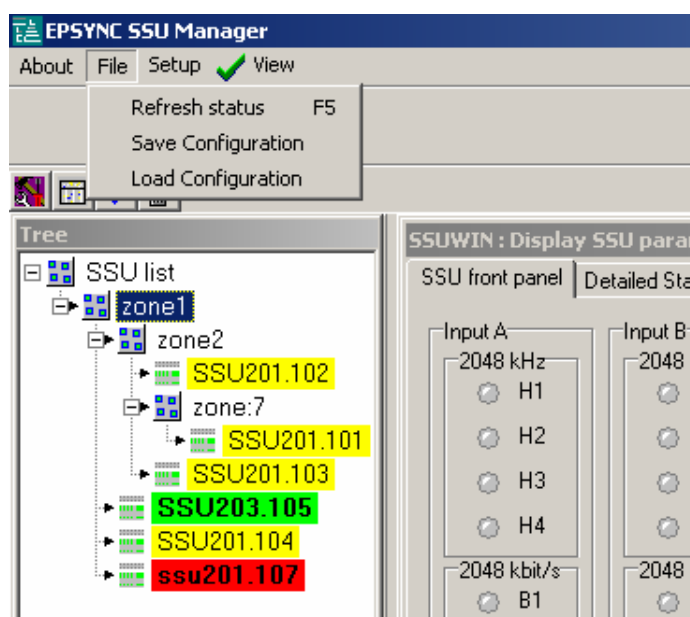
EPSYNC SSU Manager

About File Setup View

Refresh status F5
Save Configuration
Load Configuration

Tree

SSU list
zone1
zone2
SSU201.102
zone:7
SSU201.101
SSU201.103
SSU203.105
SSU201.104
ssu201.107

SSUWIN : Display SSU para

SSU front panel | Detailed Sta

Input A
2048 kHz
H1
H2
H3
H4
2048 kbit/s
B1

Input B
2048
2048